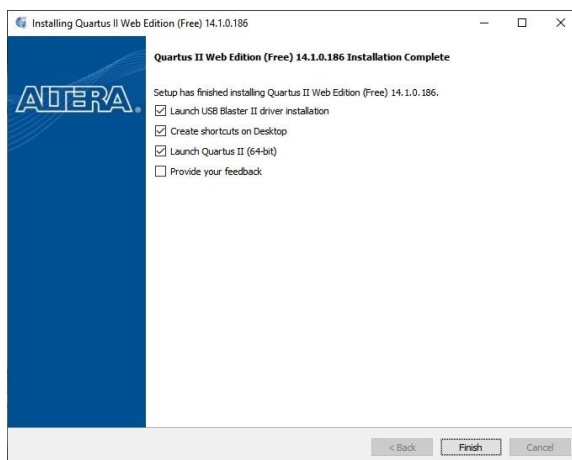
Installing Quartus II Web Edition (Free) 14.1.0.186

ALTERA.

Quartus II Web Edition (Free) 14.1.0.186 Installation Complete

Setup has finished installing Quartus II Web Edition (Free) 14.1.0.186.

Launch USB Blaster II driver installation

Create shortcuts on Desktop

Launch Quartus II (64-bit)

Provide your feedback

< Back

Finish

Cancel